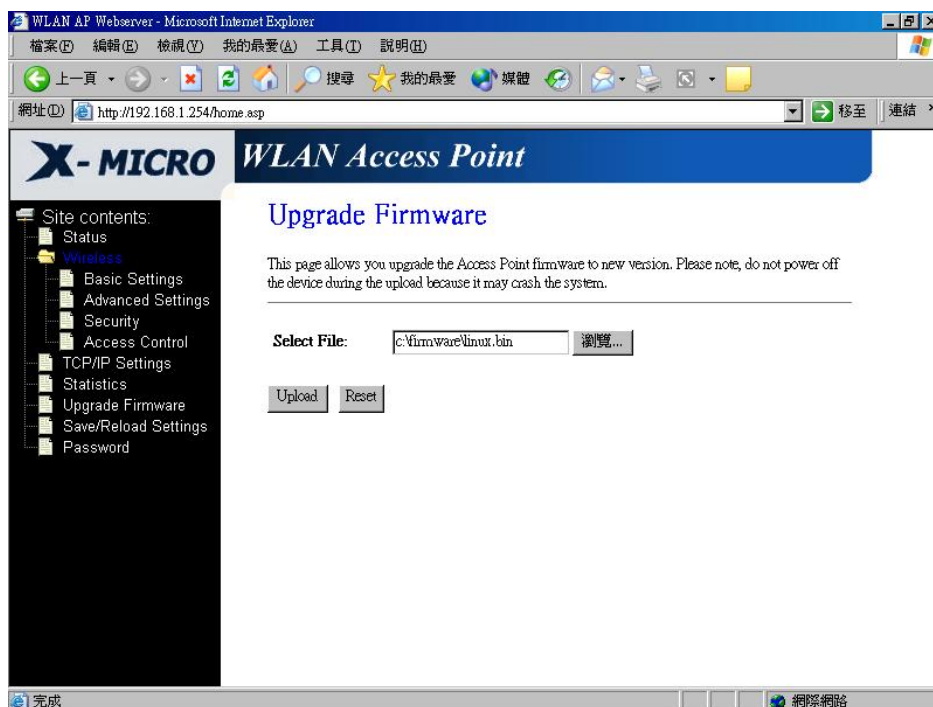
WLAN AP Webserver - Microsoft Internet Explorer

檔案(F) 編輯(E) 檢視(V) 我的最愛(A) 工具(T) 說明(H)

上一頁 搜尋 我的最愛 媒體

網址(D) http://192.168.1.254/home.asp 移至 連結

X-MICRO WLAN Access Point

Site contents:
Status
Wireless
Basic Settings
Advanced Settings
Security
Access Control
TCP/IP Settings
Statistics
Upgrade Firmware
Save/Reload Settings
Password

Upgrade Firmware

This page allows you upgrade the Access Point firmware to new version. Please note, do not power off the device during the upload because it may crash the system.

Select File: c:\firmware\linux.bin 瀏覽...

Upload Reset

完成 網際網路